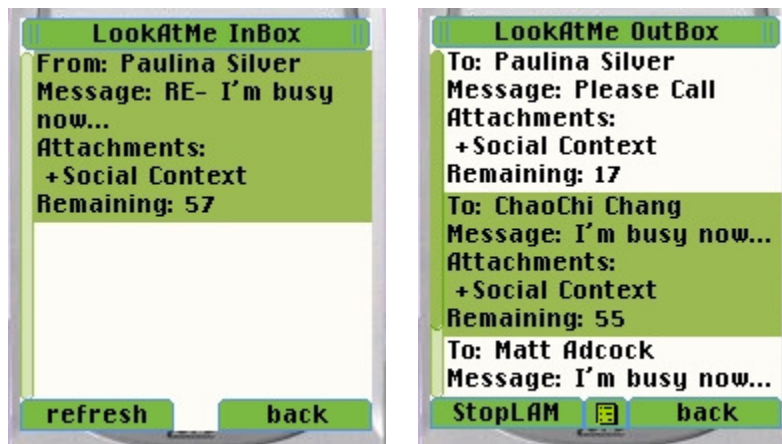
LookAtMe InBox

From: Paulina Silver
Message: RE- I'm busy now...
Attachments:
+Social Context
Remaining: 57

refresh back

LookAtMe OutBox

To: Paulina Silver
Message: Please Call
Attachments:
+Social Context
Remaining: 17

To: ChaoChi Chang
Message: I'm busy now...
Attachments:
+Social Context
Remaining: 55

To: Matt Adcock
Message: I'm busy now...

StopLAM back